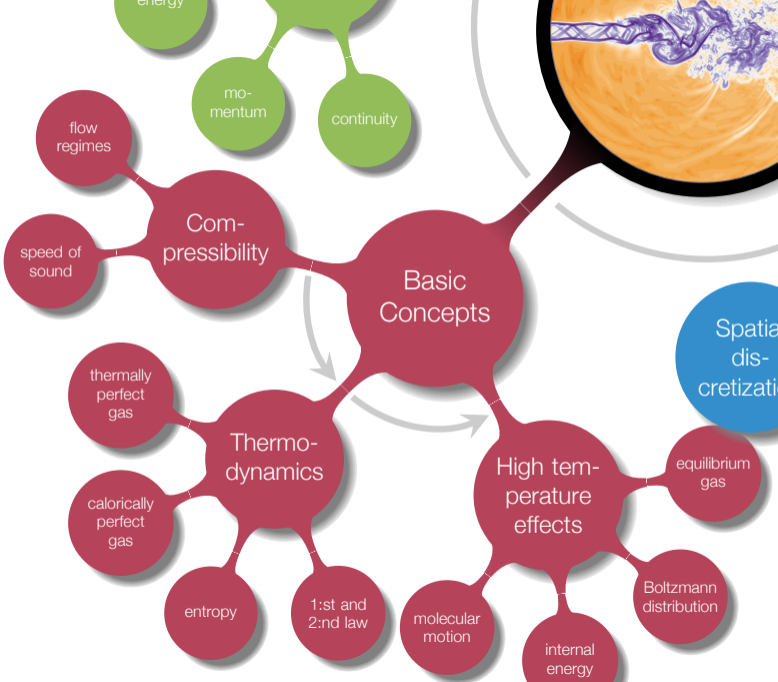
energy

momentum

continuity

flow regimes

Compressibility

speed of sound

Basic Concepts

Spatial discretization

thermally perfect gas

Thermodynamics

calorically perfect gas

entropy

1:st and 2:nd law

High temperature effects

equilibrium gas

molecular motion

internal energy

Boltzmann distribution